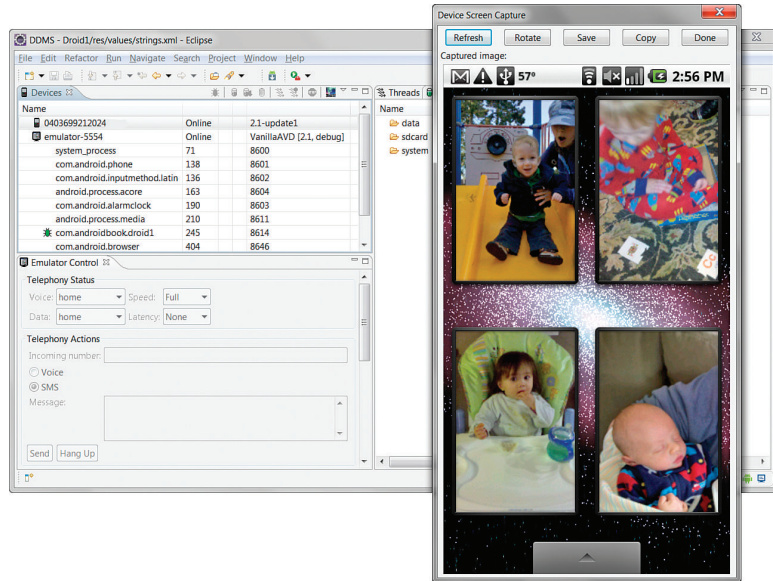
DDMS - Droid1/res/values/strings.xml - Eclipse

File Edit Refactor Run Navigate Search Project Window Help

Devices

| Name | | |
|---|---|---|
| 0403699212024 | Online | 2.1-update1 |
| emulator-5554 | Online | VanillaAVD [2.1, debug] |
| system_process | 71 | 8600 |
| com.android.phone | 138 | 8601 |
| com.android.inputmethod.latin | 136 | 8602 |
| android.process.acore | 163 | 8604 |
| com.android.alarmclock | 190 | 8603 |
| android.process.media | 210 | 8611 |
| com.androidbook.droid1 | 245 | 8614 |
| com.android.browser | 404 | 8646 |

Emulator Control

Telephony Status

Voice: home Speed: Full

Data: home Latency: None

Telephony Actions

Incoming number:

Voice

SMS

Message:

Send Hang Up

Threads

Name

data

sdcard

system

Device Screen Capture

Refresh Rotate Save Copy Done

Captured image:

57°

2:56 PM